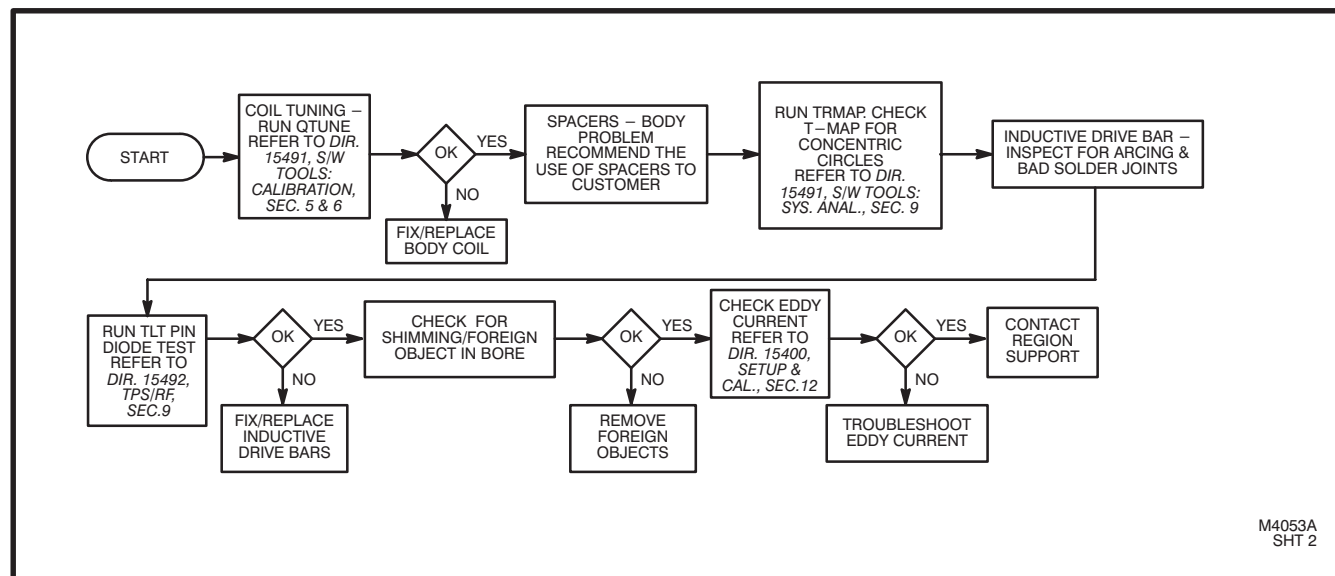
START

COIL TUNING – RUN QTUNE REFER TO DIR. 15491, S/W TOOLS: CALIBRATION, SEC. 5 & 6

OK

YES

NO

FIX/REPLACE BODY COIL

SPACERS – BODY PROBLEM RECOMMEND THE USE OF SPACERS TO CUSTOMER

RUN TRMAP. CHECK T–MAP FOR CONCENTRIC CIRCLES REFER TO DIR. 15491, S/W TOOLS: SYS. ANAL., SEC. 9

INDUCTIVE DRIVE BAR – INSPECT FOR ARCING & BAD SOLDER JOINTS

RUN TLT PIN DIODE TEST REFER TO DIR. 15492, TPS/RF, SEC.9

OK

YES

NO

FIX/REPLACE INDUCTIVE DRIVE BARS

CHECK FOR SHIMMING/FOREIGN OBJECT IN BORE

OK

YES

NO

REMOVE FOREIGN OBJECTS

CHECK EDDY CURRENT REFER TO DIR. 15400, SETUP & CAL., SEC.12

OK

YES

NO

TROUBLESHOOT EDDY CURRENT

CONTACT REGION SUPPORT

M4053A SHT 2